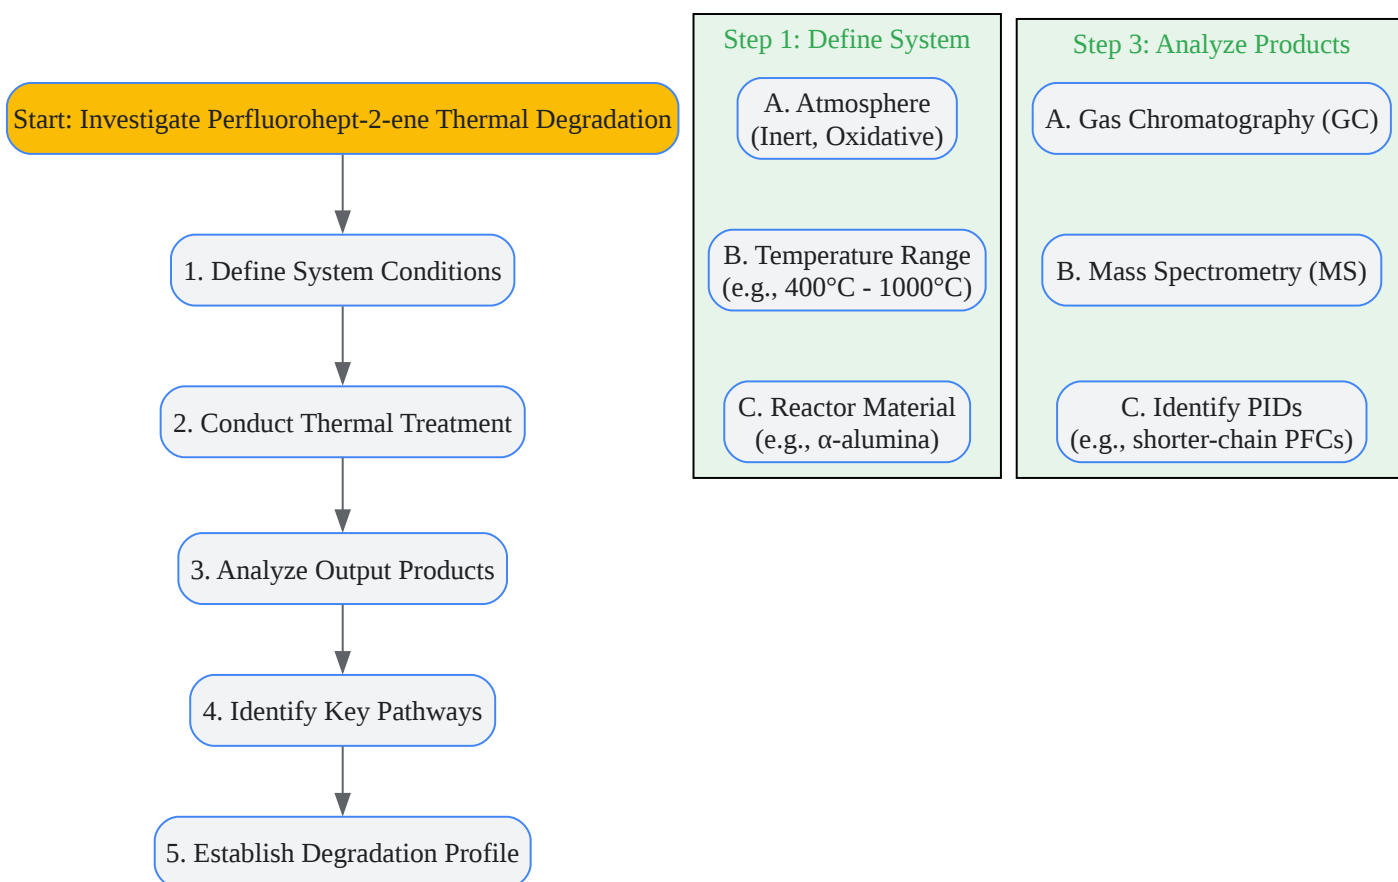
Start: Investigate Perfluorohept-2-ene Thermal Degradation

1. Define System Conditions

2. Conduct Thermal Treatment

3. Analyze Output Products

4. Identify Key Pathways

5. Establish Degradation Profile

Step 1: Define System

A. Atmosphere (Inert, Oxidative)

B. Temperature Range (e.g., 400°C - 1000°C)

C. Reactor Material (e.g., α-alumina)

Step 3: Analyze Products

A. Gas Chromatography (GC)

B. Mass Spectrometry (MS)

C. Identify PIDs (e.g., shorter-chain PFCs)